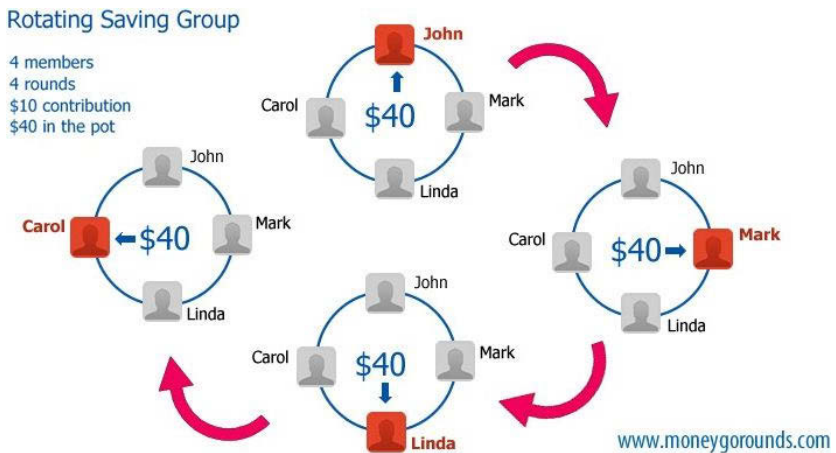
Rotating Saving Group

4 members
4 rounds
$10 contribution
$40 in the pot

John
Carol
$40
Mark
Linda

John
Carol
$40
Mark
Linda

John
Carol
$40
Mark
Linda

John
Carol
$40
Mark
Linda

www.moneygorounds.com